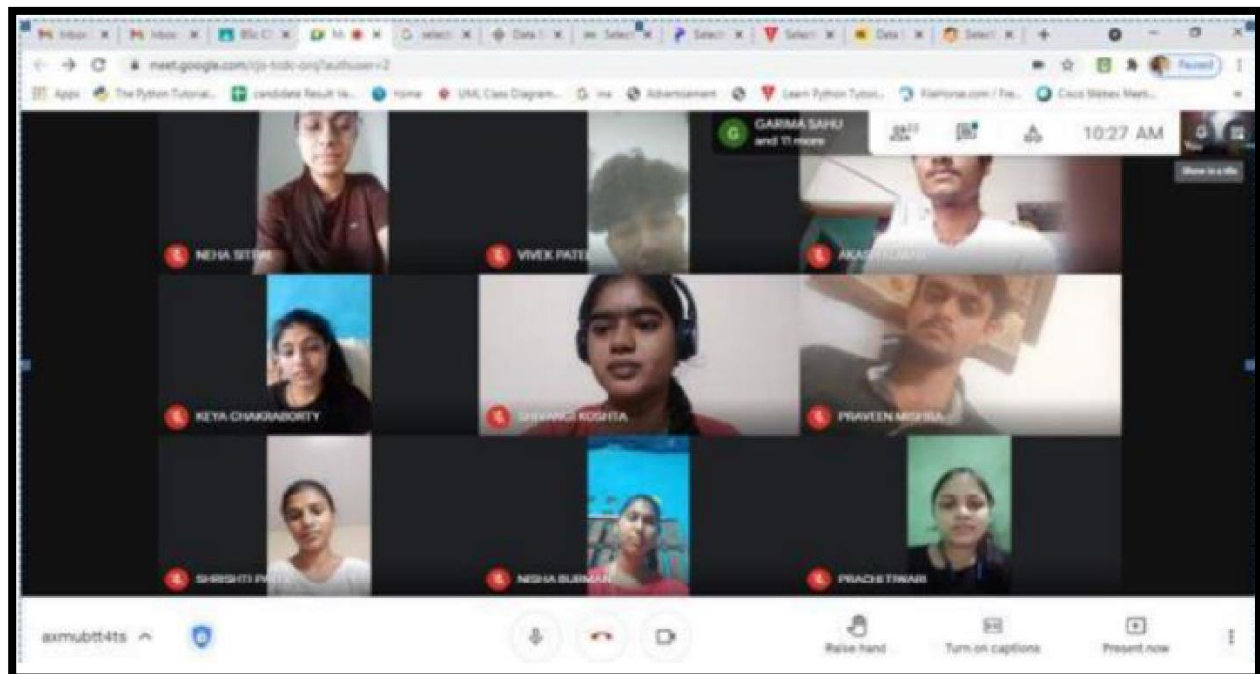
Inbox | Inbox | BSc | M | select | Data | Select | Select | Select | Data | Select

meet.google.com/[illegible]?authuser=2

Paused

Apps | The Python Tutorial | candidate Result | Home | UML Class Diagram | Advertisement | Learn Python Tutori | FileHorse.com | Cisco Webex Meeti

GARIMA SAHU and 11 more

10:27 AM

Show in a tile

NEHA SITPAL

VIVEK PATEL

AKASH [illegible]

KEYA CHAKRABORTY

SHIVANGI KOSHTA

PRAVEEN MISHRA

SHRISHTI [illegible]

NISHA BURMAN

PRACHI TIWARI

axmubtt4ts ^

Raise hand

Turn on captions

Present now